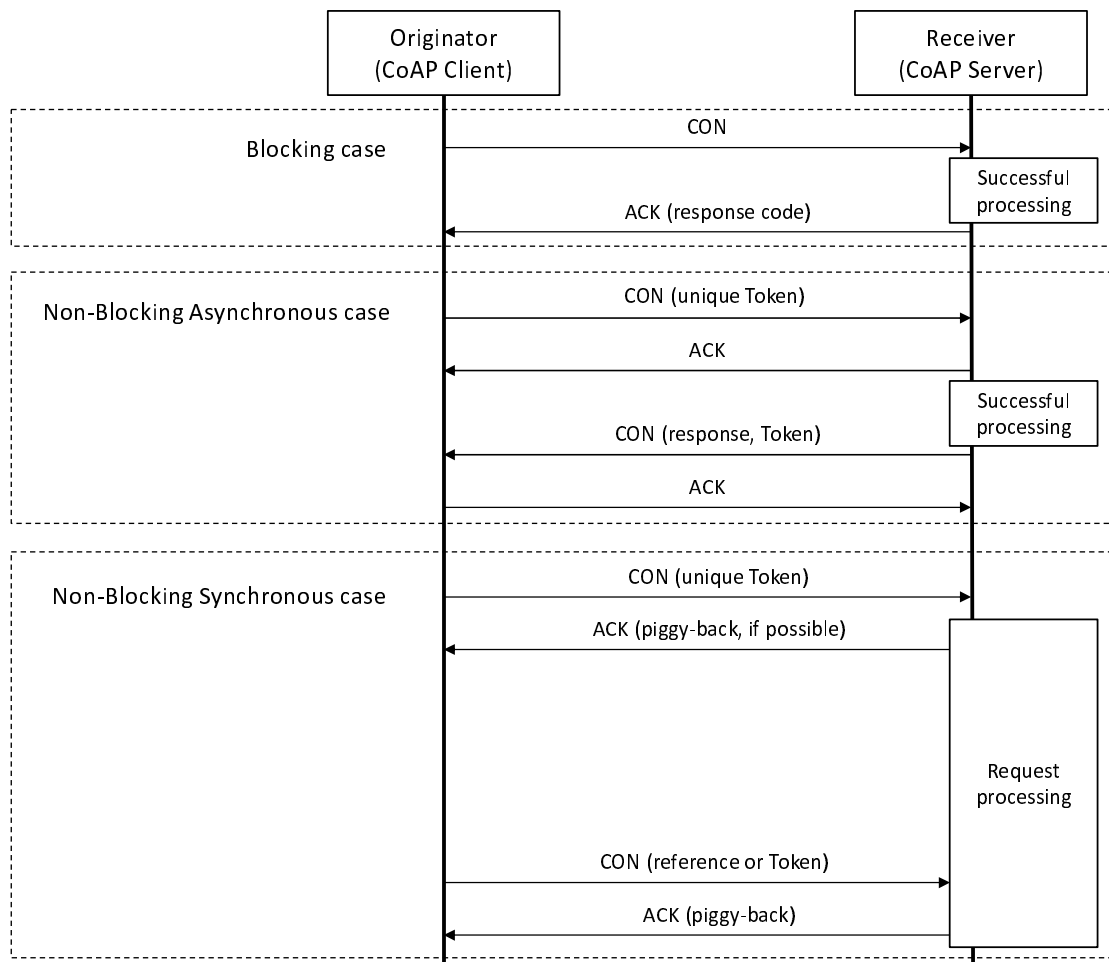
Originator
(CoAP Client)

Receiver
(CoAP Server)

Blocking case

CON

Successful processing

ACK (response code)

Non-Blocking Asynchronous case

CON (unique Token)

ACK

Successful processing

CON (response, Token)

ACK

Non-Blocking Synchronous case

CON (unique Token)

ACK (piggy-back, if possible)

Request processing

CON (reference or Token)

ACK (piggy-back)